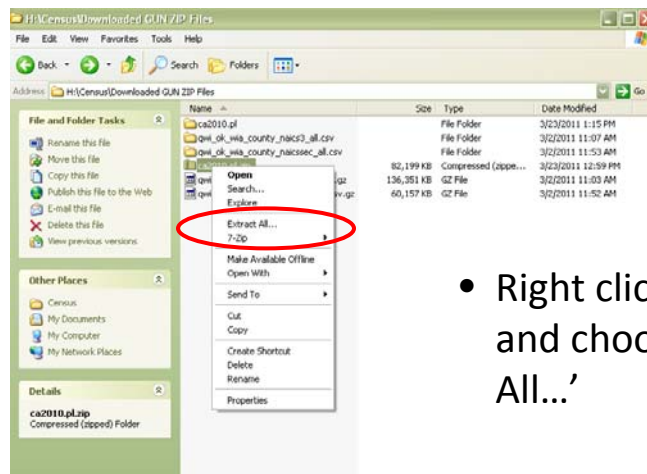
H:\Census\Downloaded GUN ZIP Files

File Edit View Favorites Tools Help

Back Search Folders

Address H:\Census\Downloaded GUN ZIP Files Go

File and Folder Tasks

Rename this file
Move this file
Copy this file
Publish this file to the Web
E-mail this file
Delete this file
View previous versions

Other Places

Census
My Documents
My Computer
My Network Places

Details

ca2010.pl.zip
Compressed (zipped) Folder

| Name | Size | Type | Date Modified |
|---|---|---|---|
| ca2010.pl | | File Folder | 3/23/2011 1:15 PM |
| qwi_ok_wia_county_naics3_all.csv | | File Folder | 3/2/2011 11:07 AM |
| qwi_ok_wia_county_naicssec_all.csv | | File Folder | 3/2/2011 11:53 AM |
| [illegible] | 82,199 KB | Compressed (zippe... | 3/23/2011 12:59 PM |
| qwi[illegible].gz | 136,351 KB | GZ File | 3/2/2011 11:03 AM |
| qwi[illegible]v.gz | 60,157 KB | GZ File | 3/2/2011 11:52 AM |

Open
Search...
Explore
Extract All...
7-Zip
Make Available Offline
Open With
Send To
Cut
Copy
Create Shortcut
Delete
Rename
Properties

• Right clic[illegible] and choo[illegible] All…'